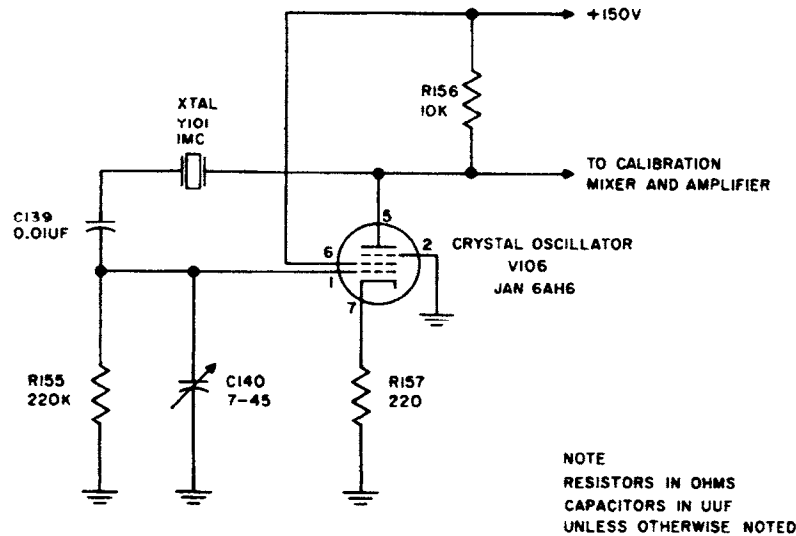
+150V

R156
10K

XTAL
Y101
1MC

TO CALIBRATION
MIXER AND AMPLIFIER

C139
0.01UF

5

6

2

CRYSTAL OSCILLATOR
V106
JAN 6AH6

1

7

R155
220K

C140
7-45

R157
220

NOTE
RESISTORS IN OHMS
CAPACITORS IN UUF
UNLESS OTHERWISE NOTED